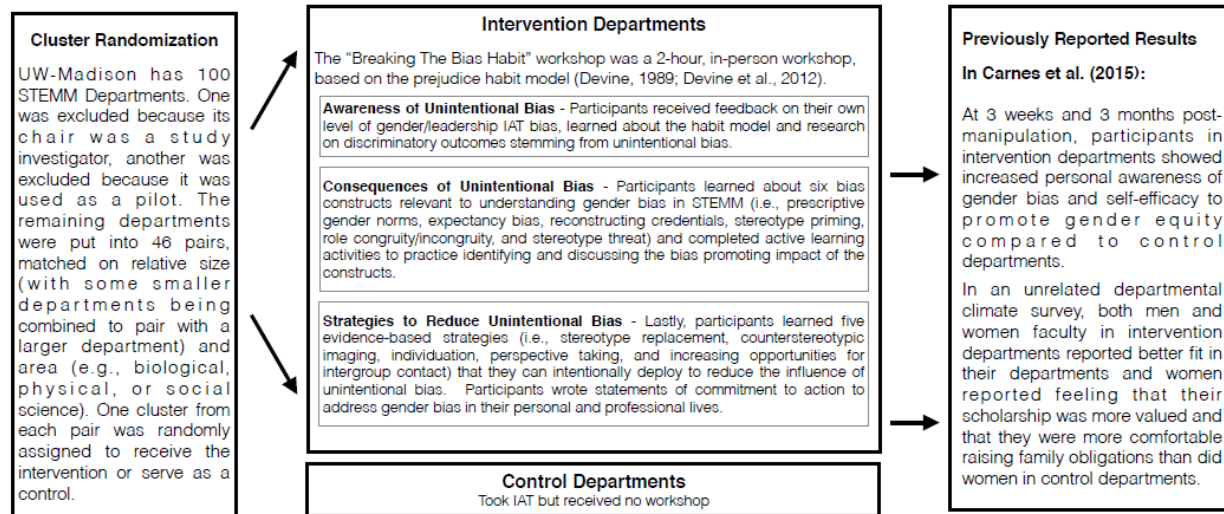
Cluster Randomization

UW-Madison has 100 STEMM Departments. One was excluded because its chair was a study investigator, another was excluded because it was used as a pilot. The remaining departments were put into 46 pairs, matched on relative size (with some smaller departments being combined to pair with a larger department) and area (e.g., biological, physical, or social science). One cluster from each pair was randomly assigned to receive the intervention or serve as a control.

Intervention Departments

The "Breaking The Bias Habit" workshop was a 2-hour, in-person workshop, based on the prejudice habit model (Devine, 1989; Devine et al., 2012).

Awareness of Unintentional Bias - Participants received feedback on their own level of gender/leadership IAT bias, learned about the habit model and research on discriminatory outcomes stemming from unintentional bias.

Consequences of Unintentional Bias - Participants learned about six bias constructs relevant to understanding gender bias in STEMM (i.e., prescriptive gender norms, expectancy bias, reconstructing credentials, stereotype priming, role congruity/incongruity, and stereotype threat) and completed active learning activities to practice identifying and discussing the bias promoting impact of the constructs.

Strategies to Reduce Unintentional Bias - Lastly, participants learned five evidence-based strategies (i.e., stereotype replacement, counterstereotypic imaging, individuation, perspective taking, and increasing opportunities for intergroup contact) that they can intentionally deploy to reduce the influence of unintentional bias. Participants wrote statements of commitment to action to address gender bias in their personal and professional lives.

Control Departments
Took IAT but received no workshop

Previously Reported Results

In Carnes et al. (2015):

At 3 weeks and 3 months post-manipulation, participants in intervention departments showed increased personal awareness of gender bias and self-efficacy to promote gender equity compared to control departments.

In an unrelated departmental climate survey, both men and women faculty in intervention departments reported better fit in their departments and women reported feeling that their scholarship was more valued and that they were more comfortable raising family obligations than did women in control departments.